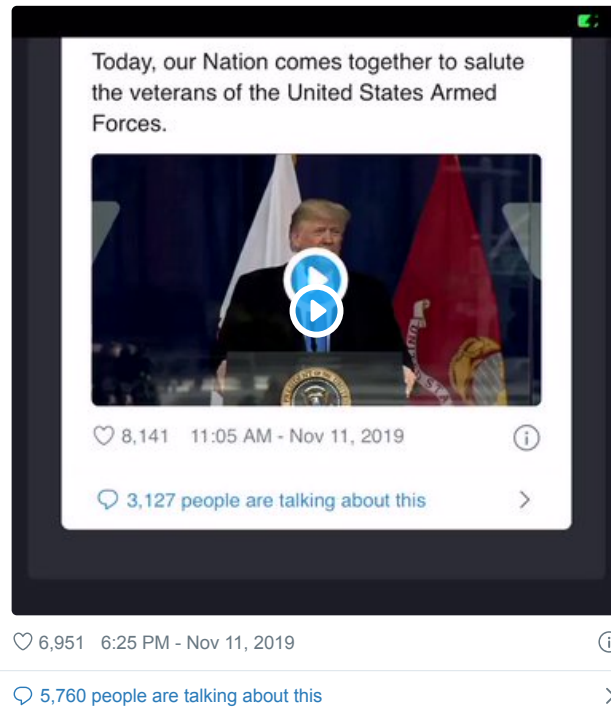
Today, our Nation comes together to salute the veterans of the United States Armed Forces.

8,141 11:05 AM - Nov 11, 2019

3,127 people are talking about this

6,951 6:25 PM - Nov 11, 2019

5,760 people are talking about this